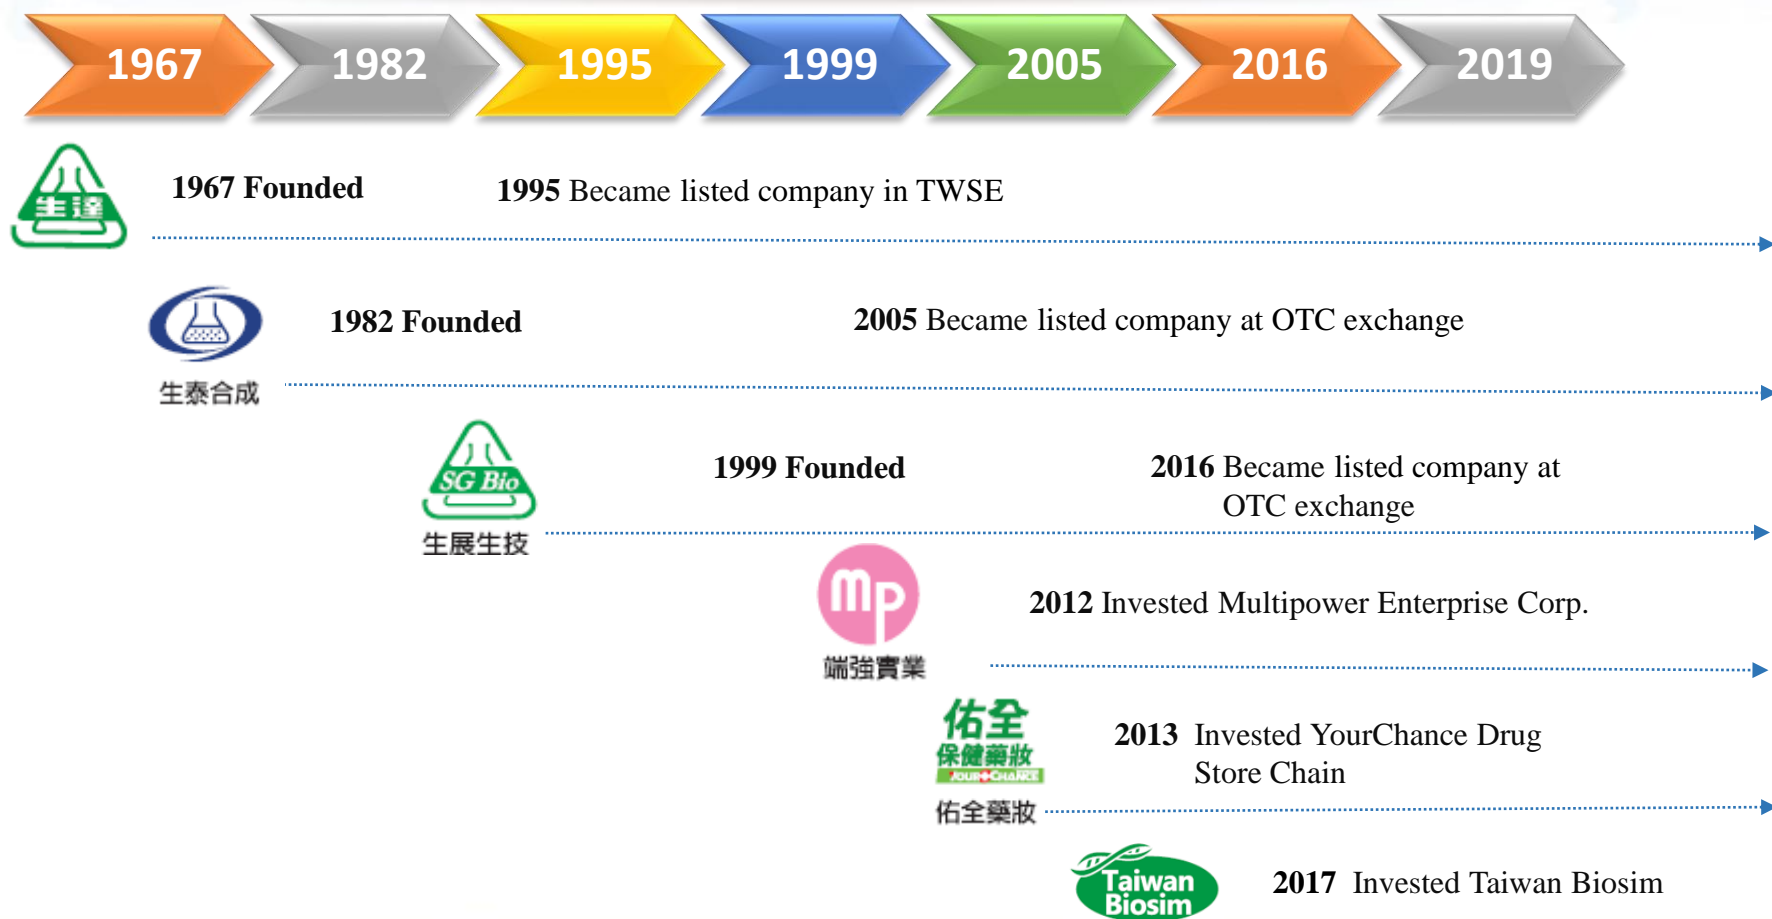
1967 1982 1995 1999 2005 2016 2019

生達

**1967 Founded** **1995** Became listed company in TWSE

生泰合成

**1982 Founded** **2005** Became listed company at OTC exchange

SG Bio
生展生技

**1999 Founded** **2016** Became listed company at OTC exchange

mp
端強實業

**2012** Invested Multipower Enterprise Corp.

佑全
保健藥妝
YOURCHANCE
佑全藥妝

**2013** Invested YourChance Drug Store Chain

Taiwan Biosim

**2017** Invested Taiwan Biosim